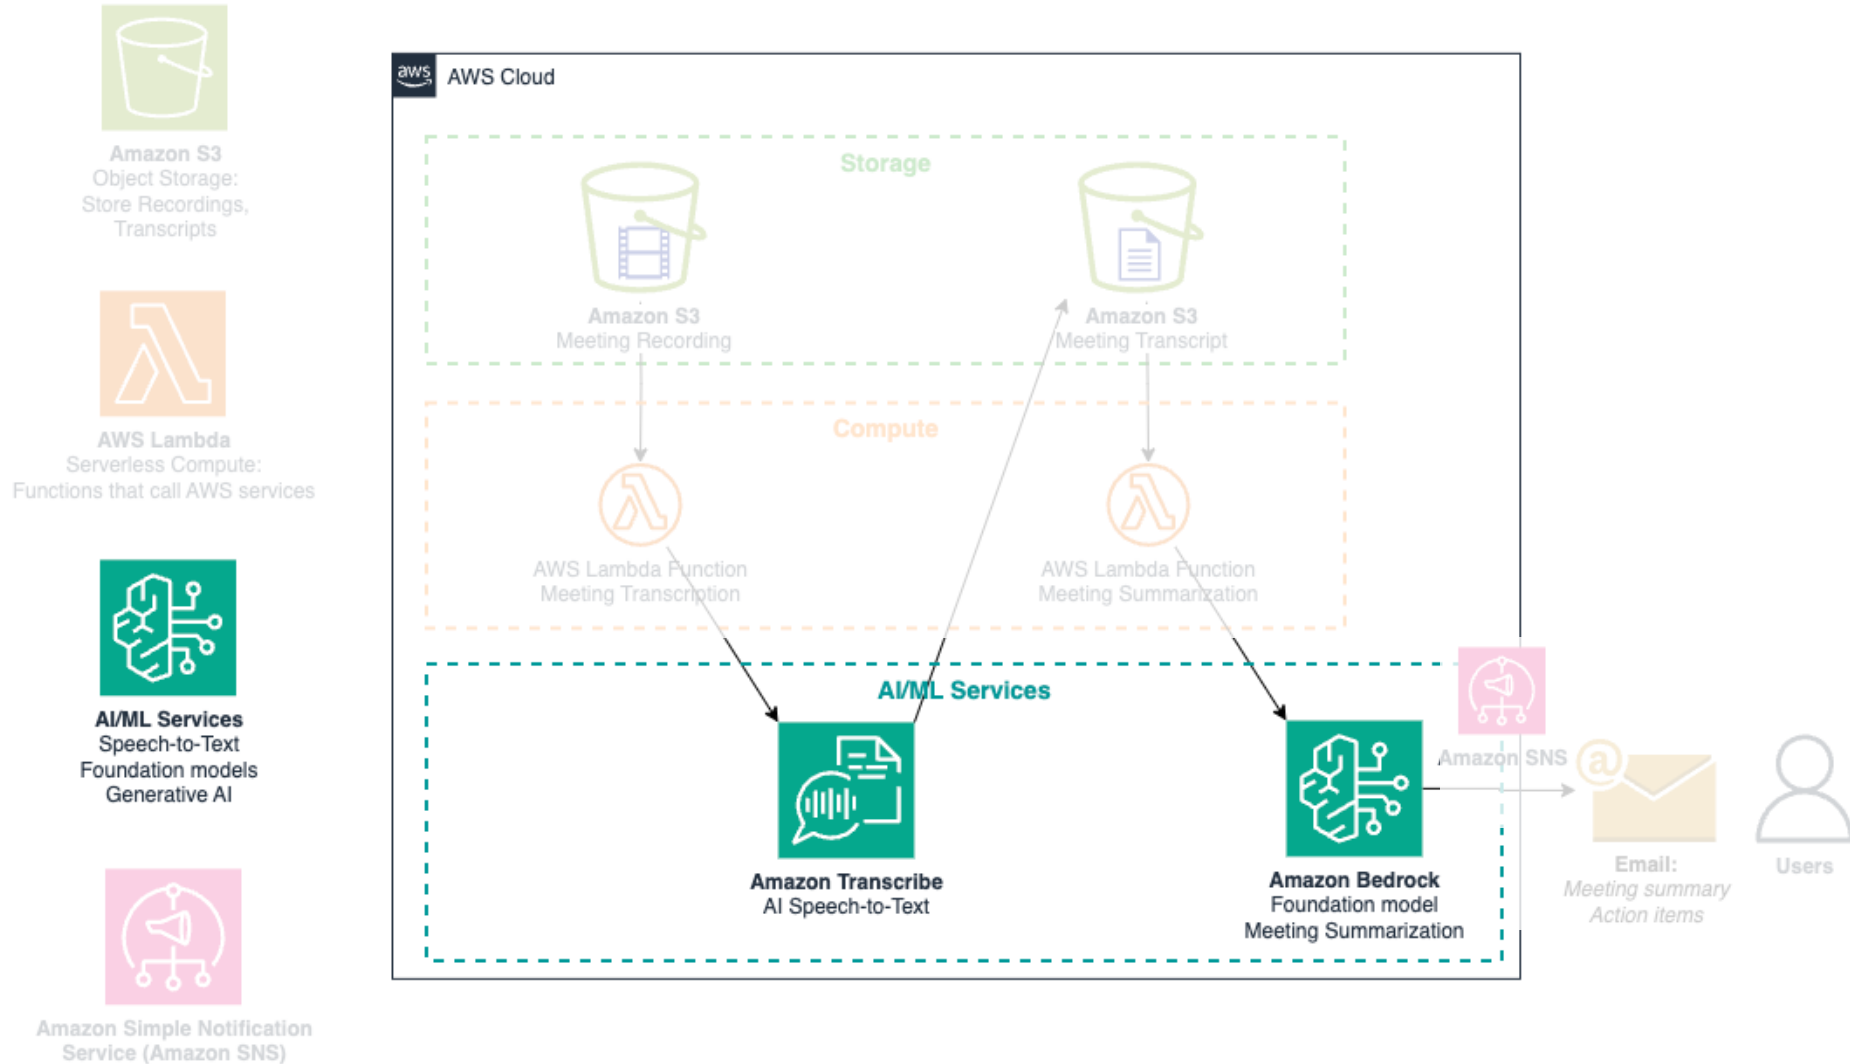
Amazon S3
Object Storage:
Store Recordings,
Transcripts

AWS Lambda
Serverless Compute:
Functions that call AWS services

AI/ML Services
Speech-to-Text
Foundation models
Generative AI

Amazon Simple Notification Service (Amazon SNS)

aws AWS Cloud

Storage

Amazon S3
Meeting Recording

Amazon S3
Meeting Transcript

Compute

AWS Lambda Function
Meeting Transcription

AWS Lambda Function
Meeting Summarization

AI/ML Services

Amazon Transcribe
AI Speech-to-Text

Amazon Bedrock
Foundation model
Meeting Summarization

Amazon SNS

Email:
Meeting summary
Action items

Users